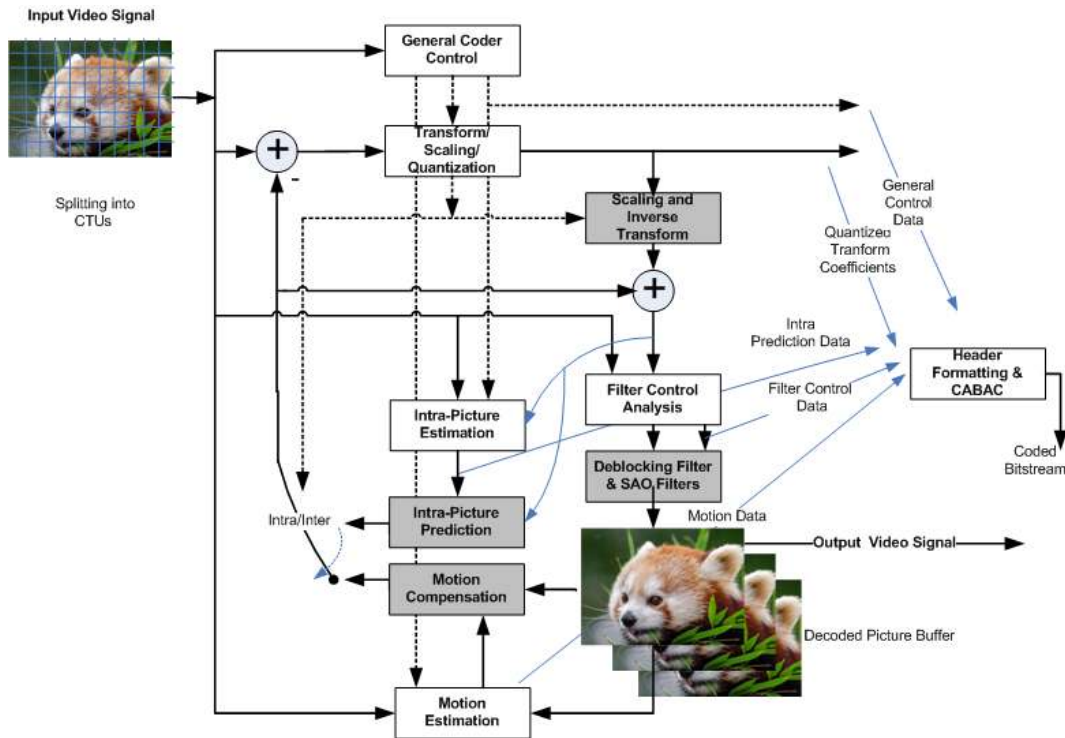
Input Video Signal

Splitting into CTUs

General Coder Control

Transform/ Scaling/ Quantization

Scaling and Inverse Transform

General Control Data

Quantized Tranform Coefficients

Intra Prediction Data

Header Formatting & CABAC

Filter Control Analysis

Filter Control Data

Coded Bitstream

Intra-Picture Estimation

Deblocking Filter & SAO Filters

Intra/Inter

Intra-Picture Prediction

Motion Data

Output Video Signal

Motion Compensation

Decoded Picture Buffer

Motion Estimation